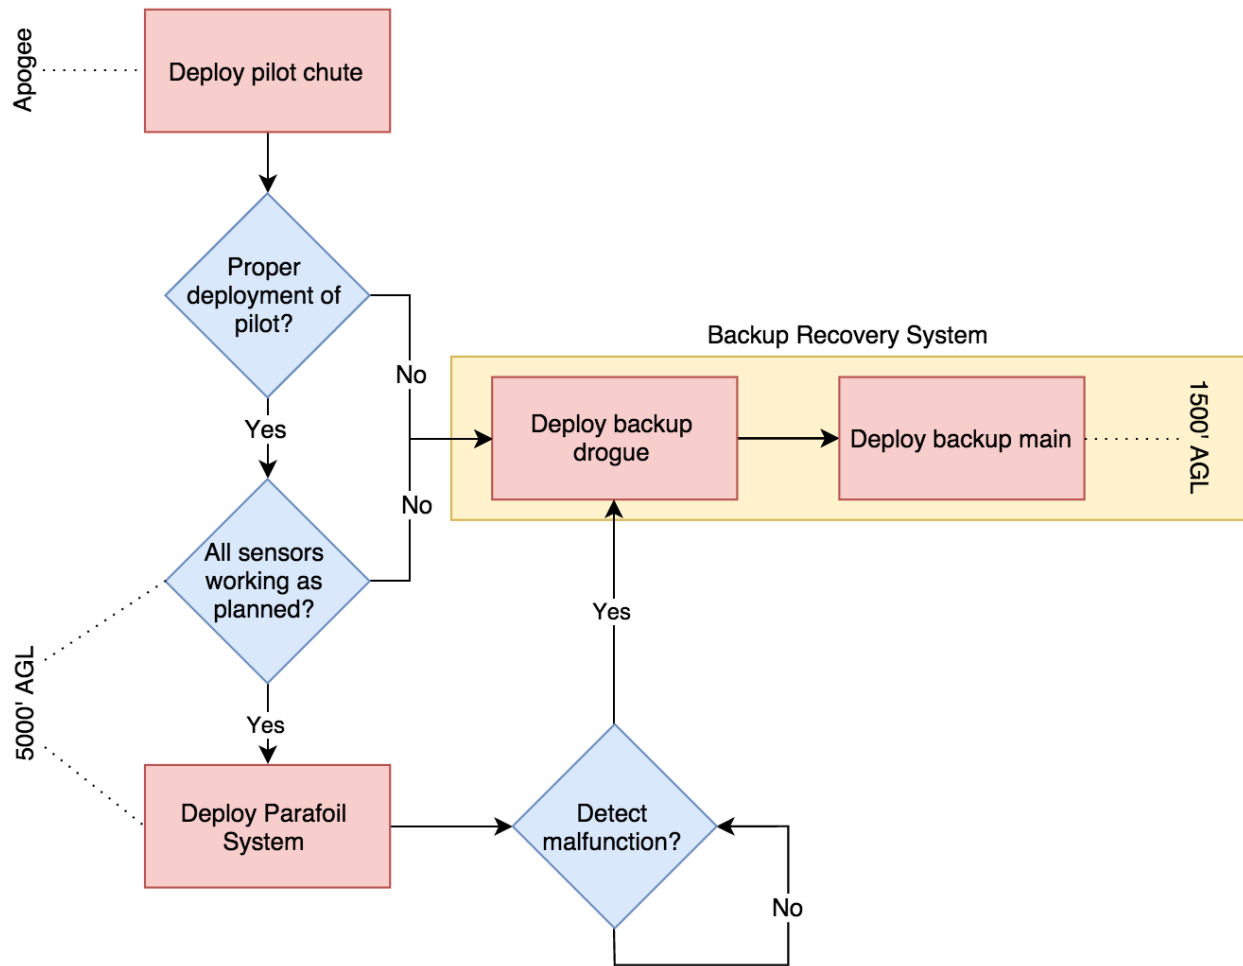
Apogee

Deploy pilot chute

Proper deployment of pilot?

No

Yes

Backup Recovery System

Deploy backup drogue

Deploy backup main

1500' AGL

No

All sensors working as planned?

Yes

Yes

5000' AGL

Deploy Parafoil System

Detect malfunction?

No